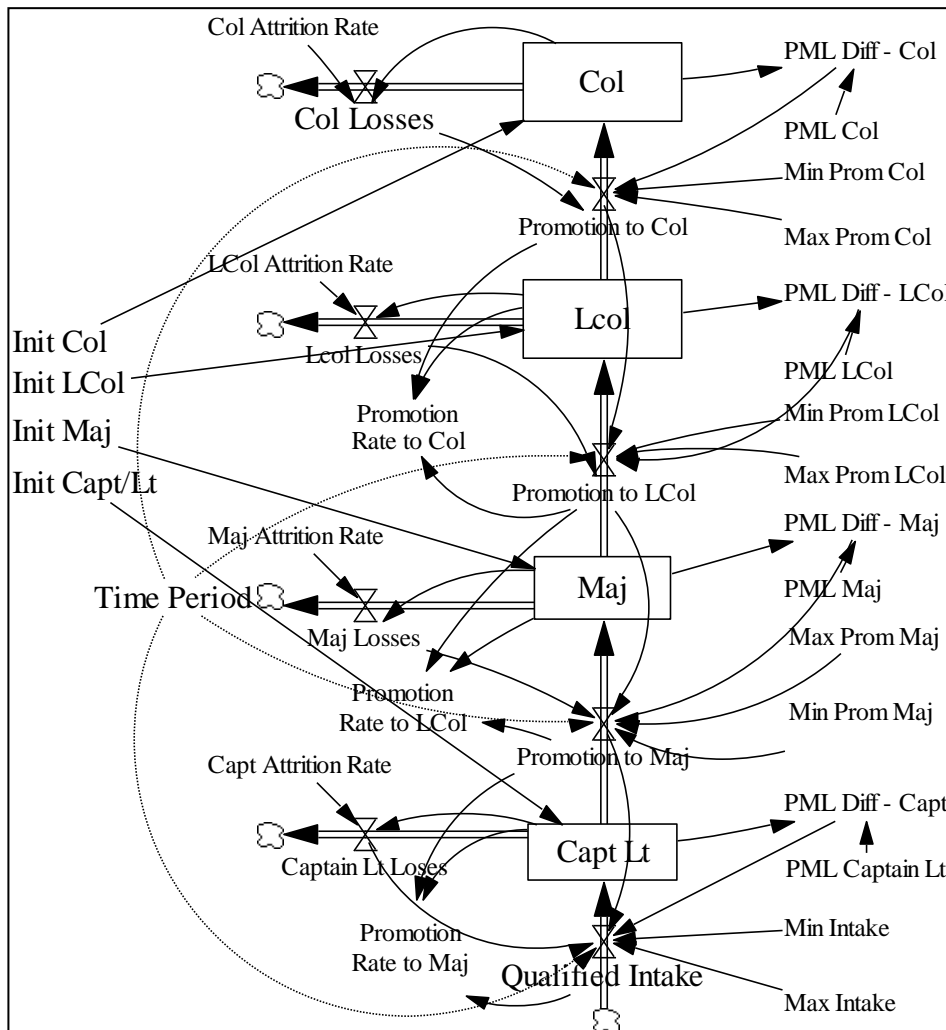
Col Attrition Rate
Col
PML Diff - Col
Col Losses
PML Col
Min Prom Col
Promotion to Col
Max Prom Col
LCol Attrition Rate
Lcol
PML Diff - LCol
Init Col
Lcol Losses
Init LCol
PML LCol
Promotion Rate to Col
Min Prom LCol
Init Maj
Max Prom LCol
Init Capt/Lt
Promotion to LCol
Maj Attrition Rate
PML Diff - Maj
Maj
Time Period
PML Maj
Maj Losses
Max Prom Maj
Promotion Rate to LCol
Min Prom Maj
Promotion to Maj
Capt Attrition Rate
PML Diff - Capt
Capt Lt
Captain Lt Loses
PML Captain Lt
Promotion Rate to Maj
Min Intake
Qualified Intake
Max Intake